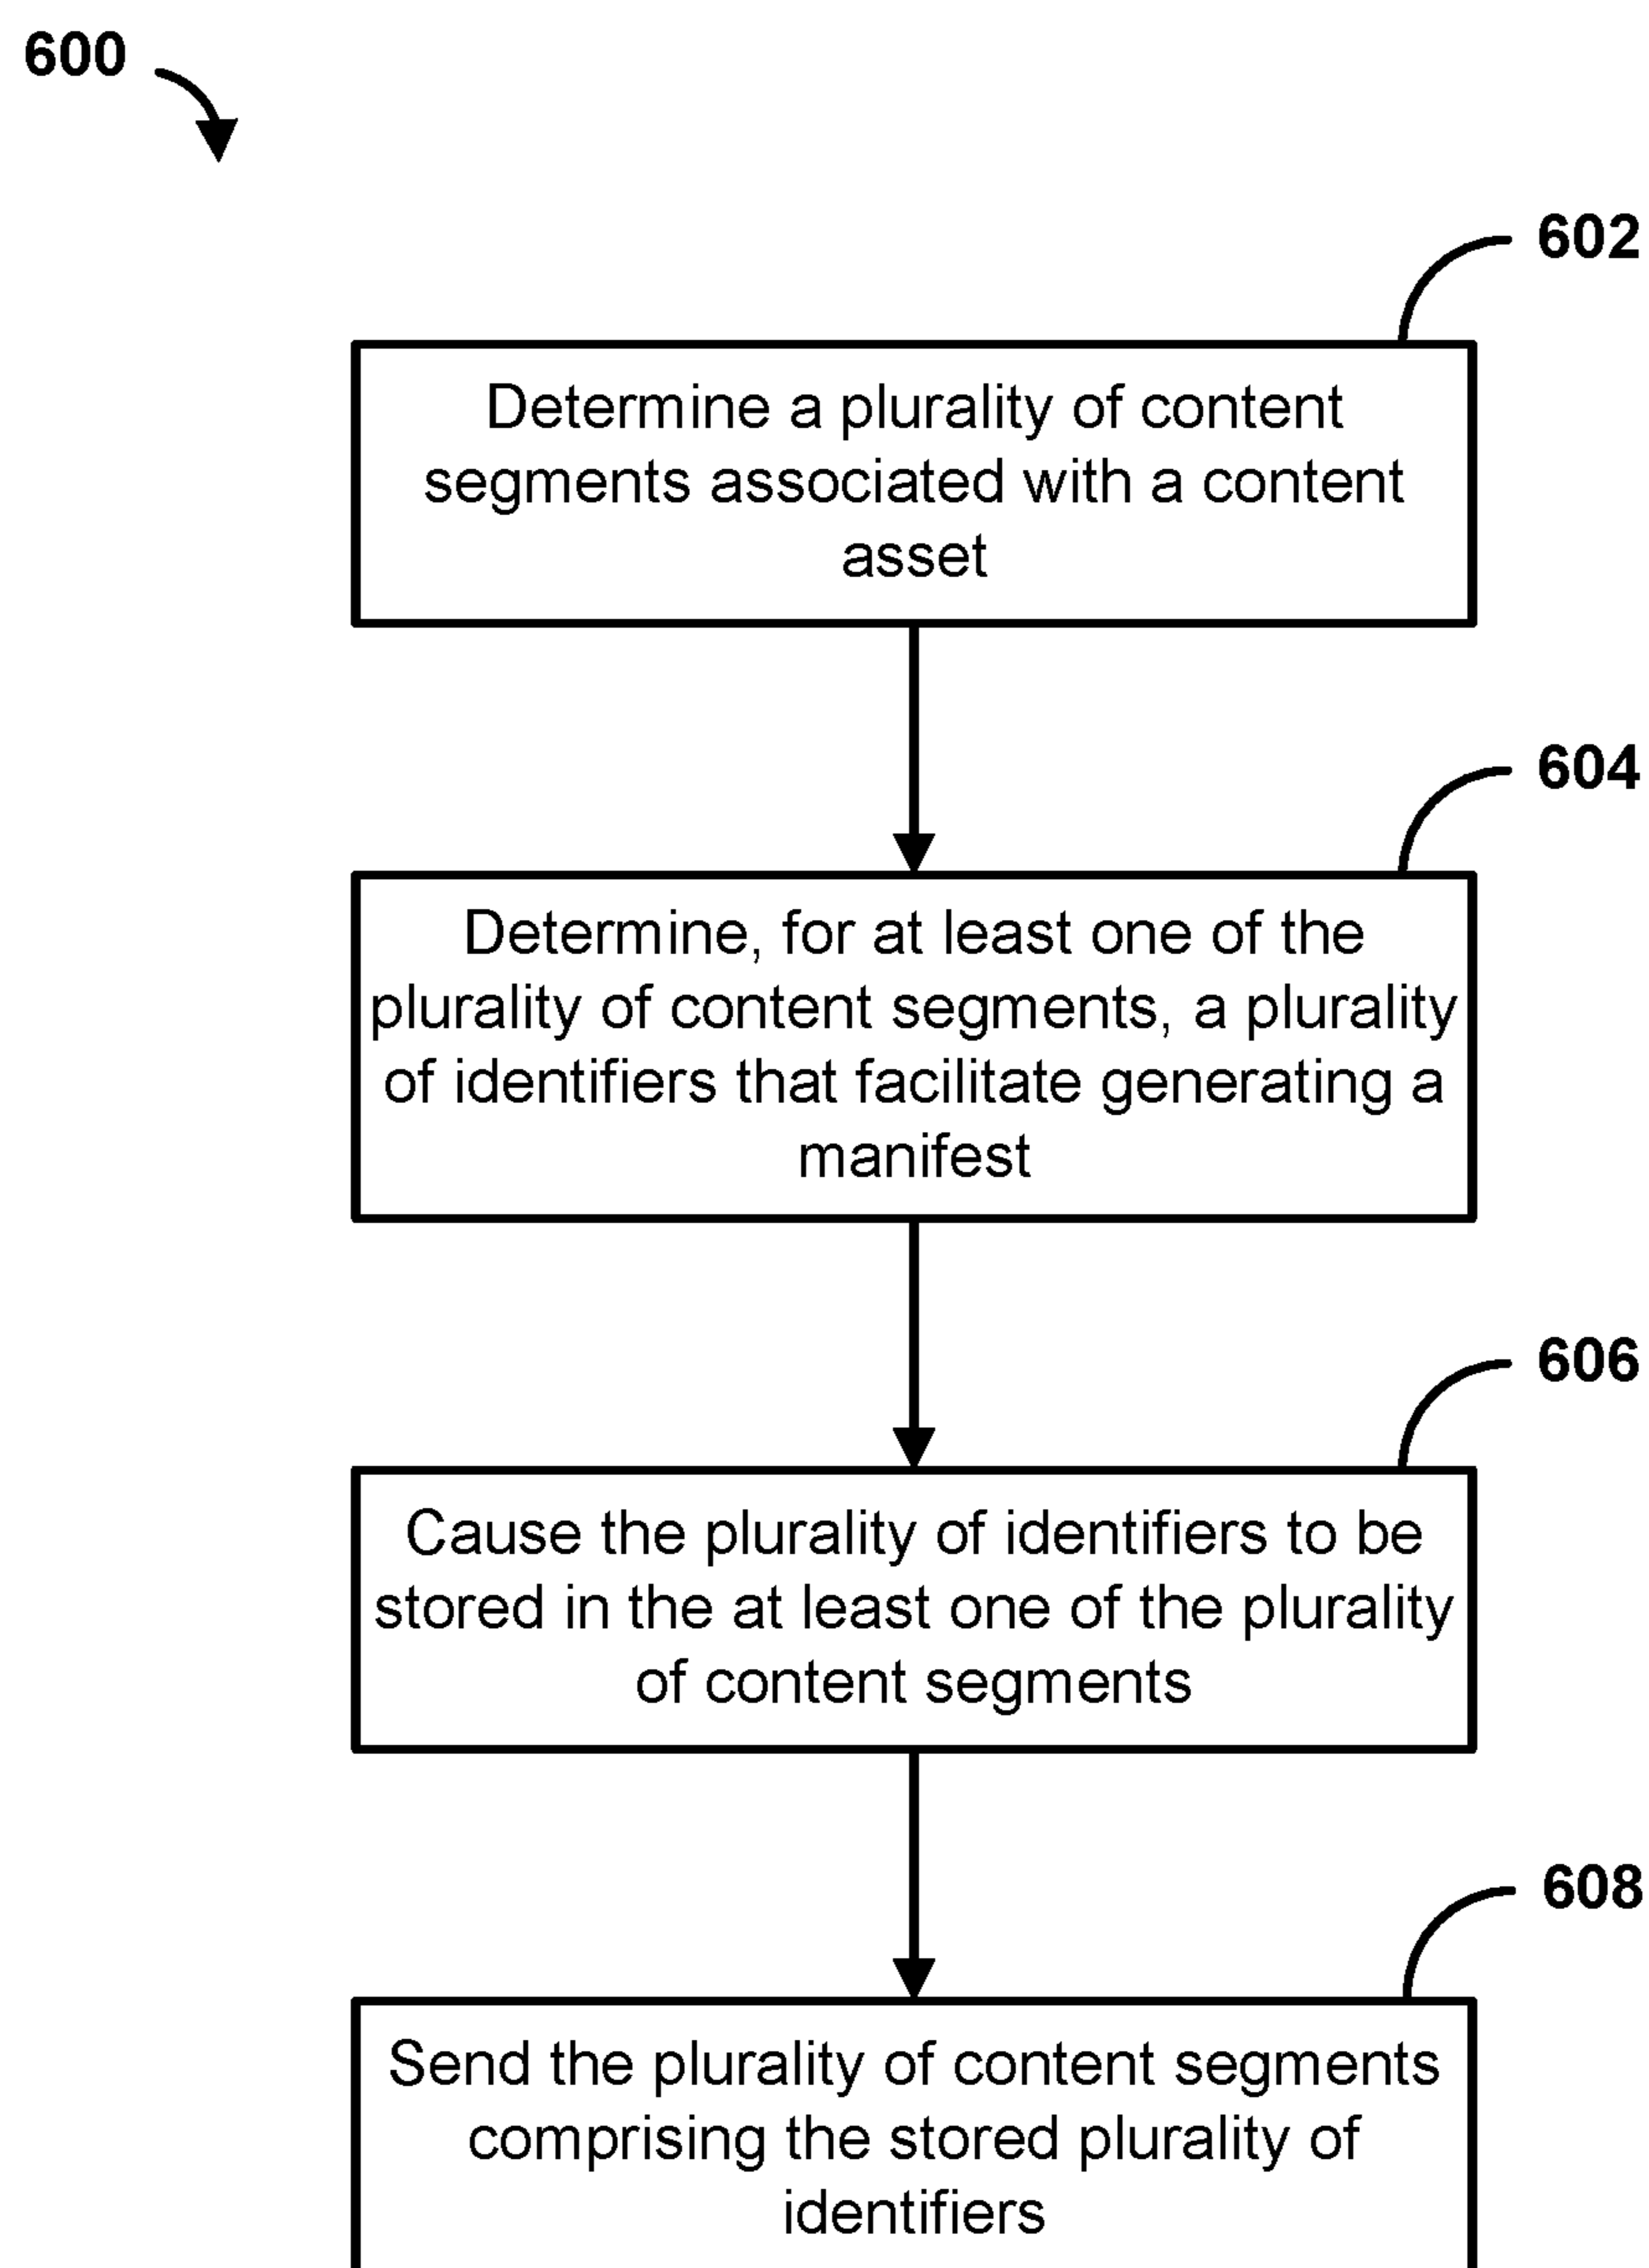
600

602

Determine a plurality of content segments associated with a content asset

604

Determine, for at least one of the plurality of content segments, a plurality of identifiers that facilitate generating a manifest

606

Cause the plurality of identifiers to be stored in the at least one of the plurality of content segments

608

Send the plurality of content segments comprising the stored plurality of identifiers